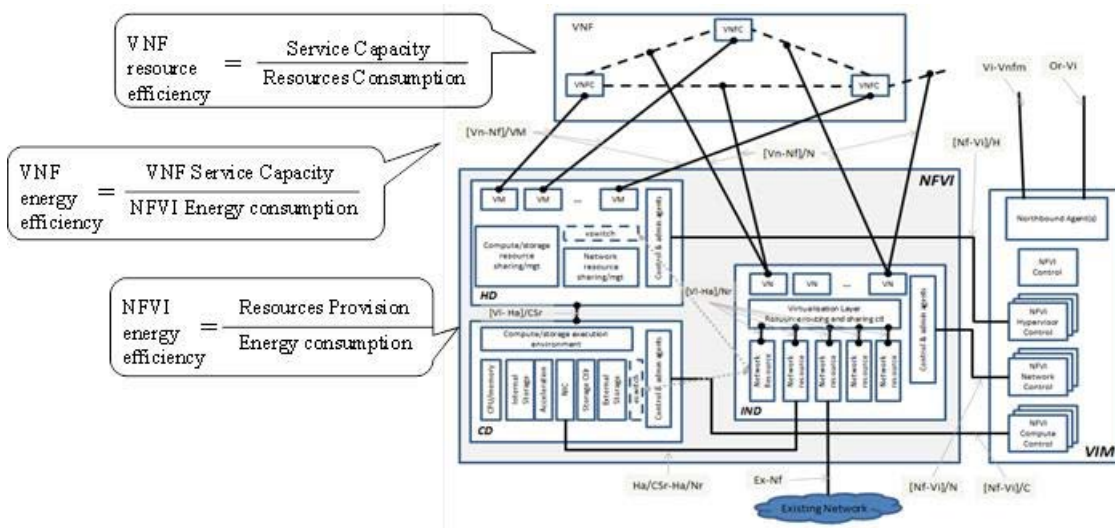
VNF resource efficiency $= \frac{\text{Service Capacity}}{\text{Resources Consumption}}$

VNF energy efficiency $= \frac{\text{VNF Service Capacity}}{\text{NFVI Energy consumption}}$

NFVI energy efficiency $= \frac{\text{Resources Provision}}{\text{Energy consumption}}$

VNF

VNFC

VNFC

VNFC

Vi-Vnfm

Or-Vi

[Vn-Nf]/VM

[Vn-Nf]/N

[Nf-Vi]/H

NFVI

VM

VM

...

VM

vswitch

Compute/storage resource sharing/mgt

Network resource sharing/mgt

Control & admin agents

HD

Northbound Agent(s)

NFVI Control

[Vl-Ha]/Nr

VN

VN

...

VN

Virtualisation Layer

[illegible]

[Vl- Ha]/CSr

Compute/storage execution environment

CPU/Memory

Internal Storage

Accelerator

NIC

Storage Ctlr

External Storage

vswitch

Control & admin agents

CD

Network resource

Network resource

Network resource

Network resource

Network resource

Control & admin agents

IND

NFVI Hypervisor Control

NFVI Network Control

NFVI Compute Control

VIM

Ha/CSr-Ha/Nr

Ex-Nf

[Nf-Vi]/N

[Nf-Vi]/C

Existing Network